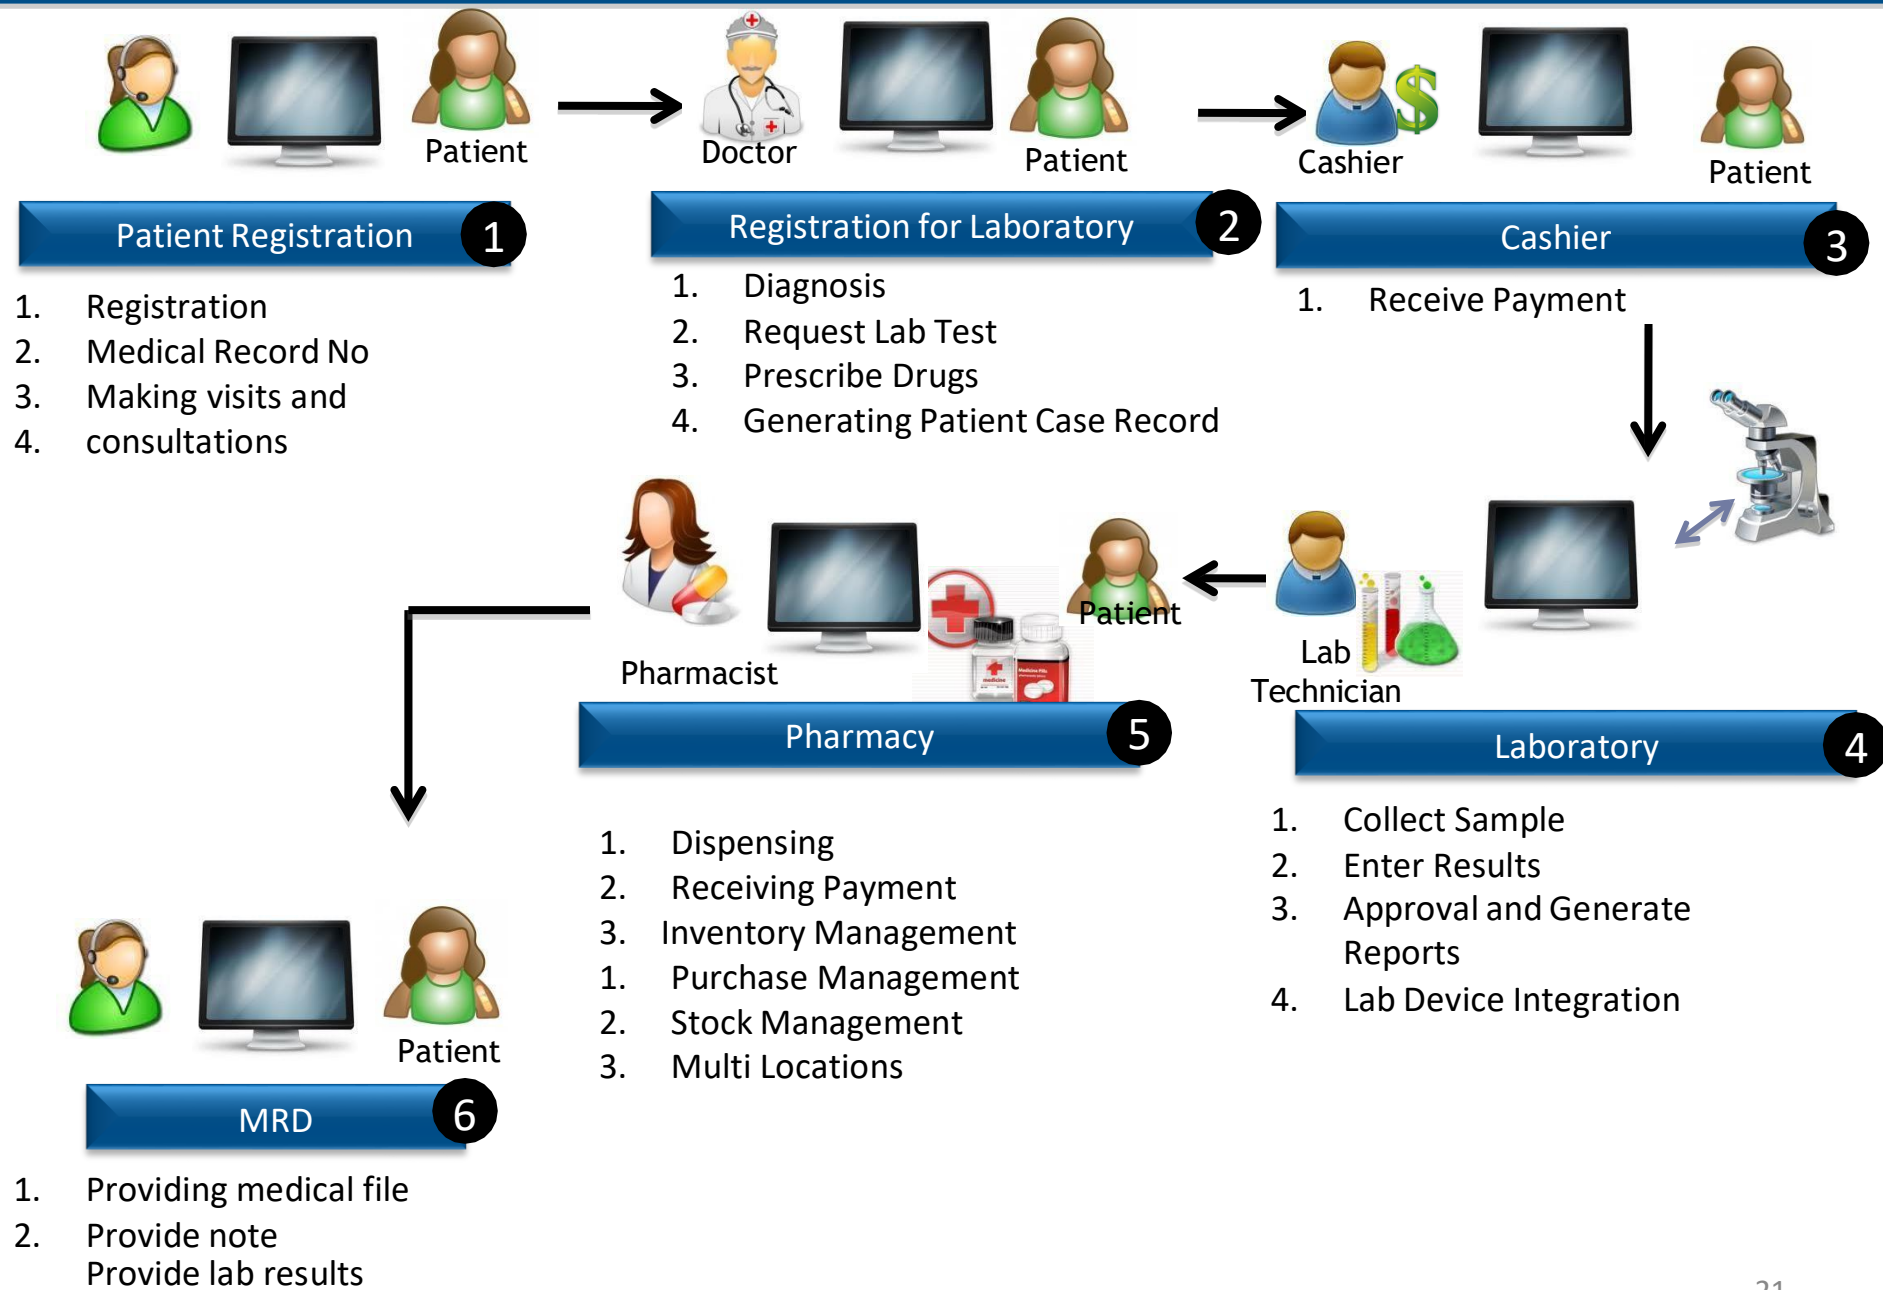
Patient

Patient Registration 1

1. Registration
2. Medical Record No
3. Making visits and
4. consultations

Doctor

Patient

Registration for Laboratory 2

1. Diagnosis
2. Request Lab Test
3. Prescribe Drugs
4. Generating Patient Case Record

Cashier

Patient

Cashier 3

1. Receive Payment

Lab Technician

Laboratory 4

1. Collect Sample
2. Enter Results
3. Approval and Generate Reports
4. Lab Device Integration

Pharmacist

Patient

Pharmacy 5

1. Dispensing
2. Receiving Payment
3. Inventory Management
1. Purchase Management
2. Stock Management
3. Multi Locations

Patient

MRD 6

1. Providing medical file
2. Provide note
Provide lab results

21